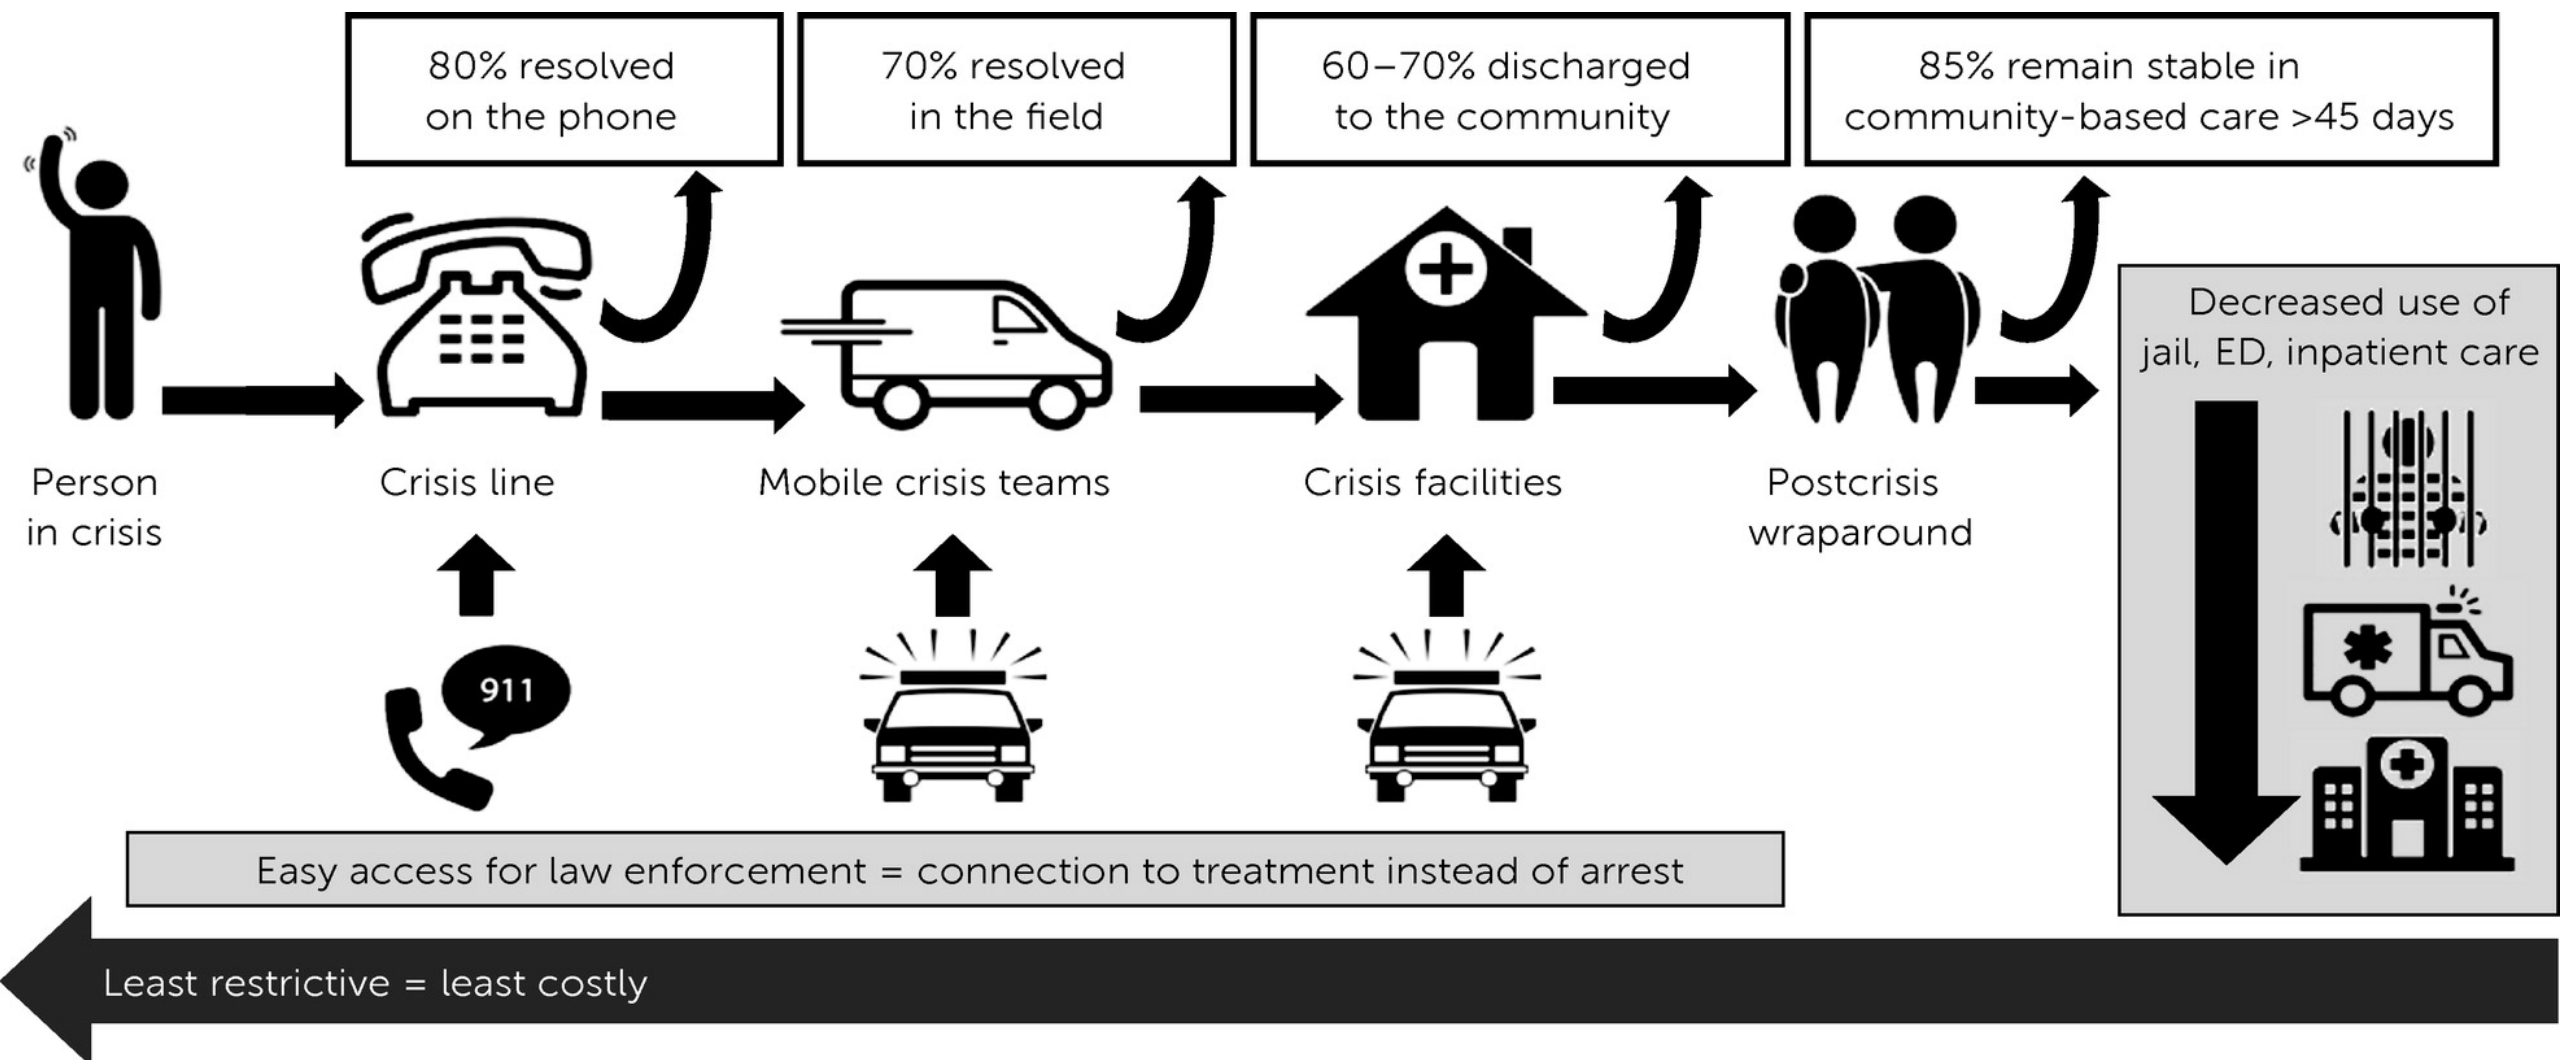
80% resolved on the phone

70% resolved in the field

60–70% discharged to the community

85% remain stable in community-based care >45 days

Person in crisis

Crisis line

Mobile crisis teams

Crisis facilities

Postcrisis wraparound

Decreased use of jail, ED, inpatient care

911

Easy access for law enforcement = connection to treatment instead of arrest

Least restrictive = least costly